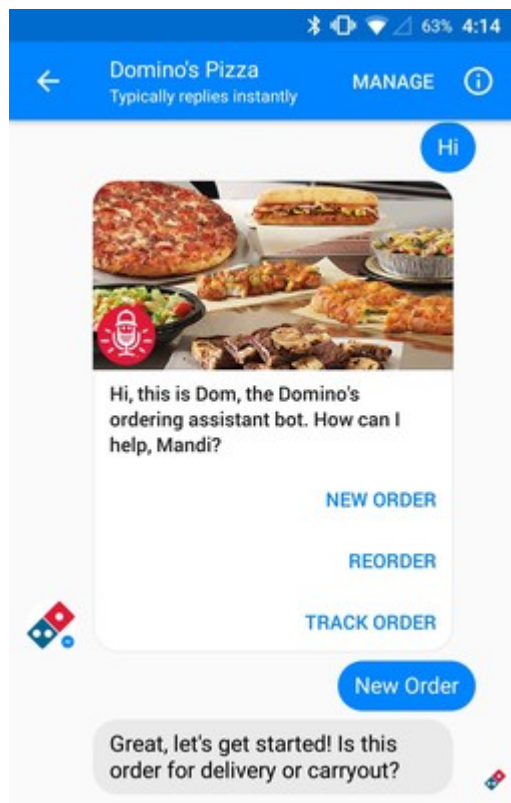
63% 4:14

Domino's Pizza
Typically replies instantly
MANAGE

Hi

Hi, this is Dom, the Domino's ordering assistant bot. How can I help, Mandi?

NEW ORDER

REORDER

TRACK ORDER

New Order

Great, let's get started! Is this order for delivery or carryout?